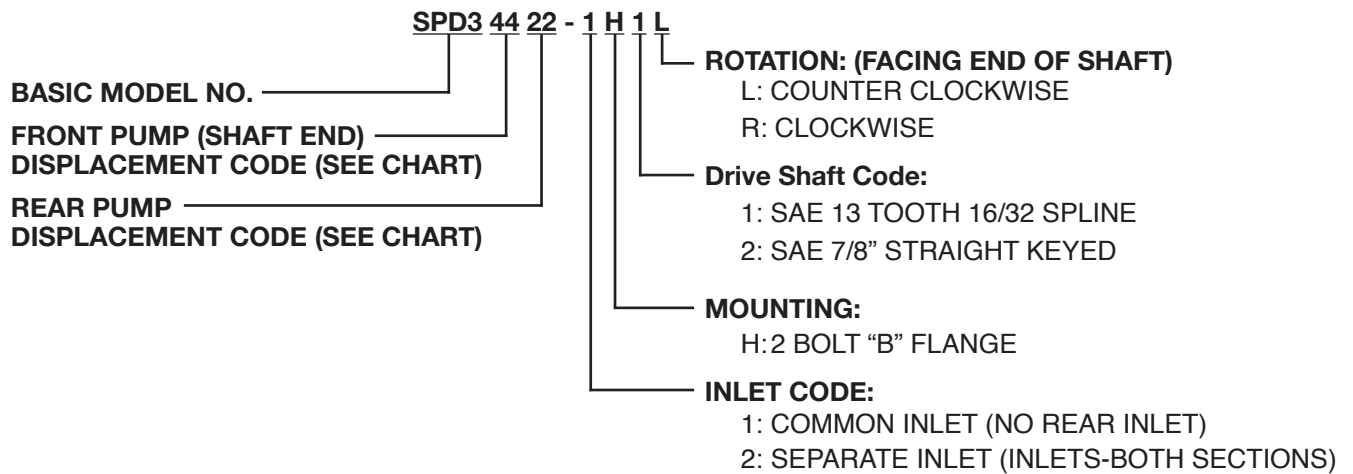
SPD3 44 22 - 1 H 1 L

BASIC MODEL NO.

FRONT PUMP (SHAFT END) DISPLACEMENT CODE (SEE CHART)

REAR PUMP DISPLACEMENT CODE (SEE CHART)

ROTATION: (FACING END OF SHAFT)
L: COUNTER CLOCKWISE
R: CLOCKWISE

Drive Shaft Code:
1: SAE 13 TOOTH 16/32 SPLINE
2: SAE 7/8" STRAIGHT KEYED

MOUNTING:
H: 2 BOLT "B" FLANGE

INLET CODE:
1: COMMON INLET (NO REAR INLET)
2: SEPARATE INLET (INLETS-BOTH SECTIONS)